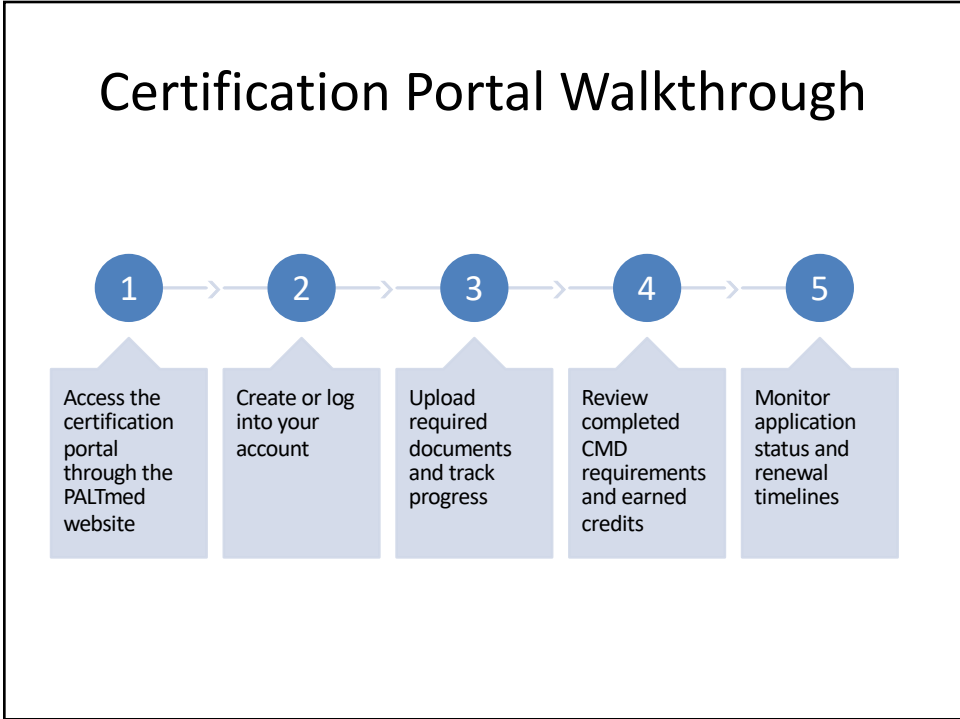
Certification Portal Walkthrough

1

Access the certification portal through the PALTmed website

2

Create or log into your account

3

Upload required documents and track progress

4

Review completed CMD requirements and earned credits

5

Monitor application status and renewal timelines